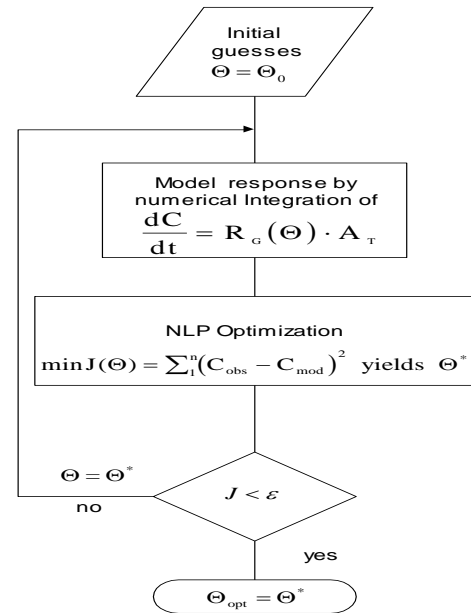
Initial guesses $\Theta = \Theta_0$

Model response by numerical Integration of $\frac{dC}{dt} = R_G(\Theta) \cdot A_T$

NLP Optimization
$\min J(\Theta) = \sum_1^n (C_{obs} - C_{mod})^2$ yields $\Theta^*$

$\Theta = \Theta^*$

no

$J < \varepsilon$

yes

$\Theta_{opt} = \Theta^*$